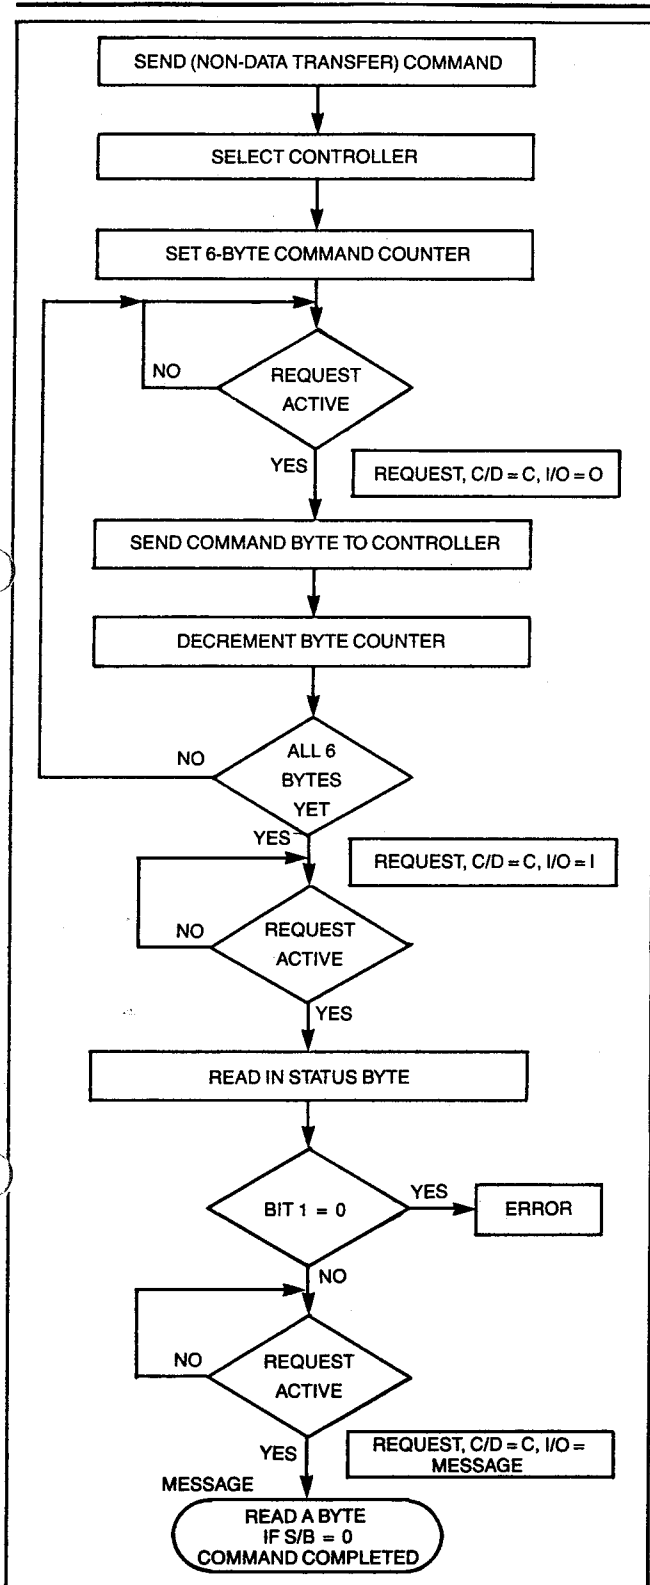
SEND (NON-DATA TRANSFER) COMMAND

SELECT CONTROLLER

SET 6-BYTE COMMAND COUNTER

NO

REQUEST ACTIVE

YES

REQUEST, C/D = C, I/O = O

SEND COMMAND BYTE TO CONTROLLER

DECREMENT BYTE COUNTER

NO

ALL 6 BYTES YET

YES

REQUEST, C/D = C, I/O = I

NO

REQUEST ACTIVE

YES

READ IN STATUS BYTE

BIT 1 = 0

YES

ERROR

NO

NO

REQUEST ACTIVE

YES

REQUEST, C/D = C, I/O = MESSAGE

MESSAGE

READ A BYTE IF S/B = 0 COMMAND COMPLETED